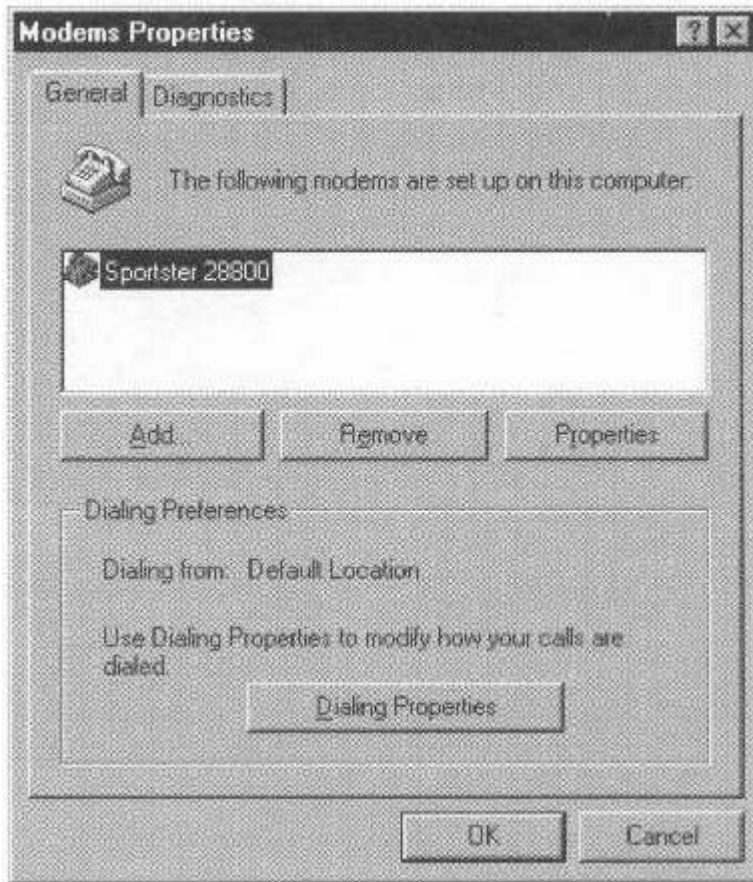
Modems Properties

General
Diagnostics

The following modems are set up on this computer:

Sportster 28800

Add...
Remove
Properties

Dialing Preferences

Dialing from: Default Location

Use Dialing Properties to modify how your calls are dialed.

Dialing Properties

OK
Cancel